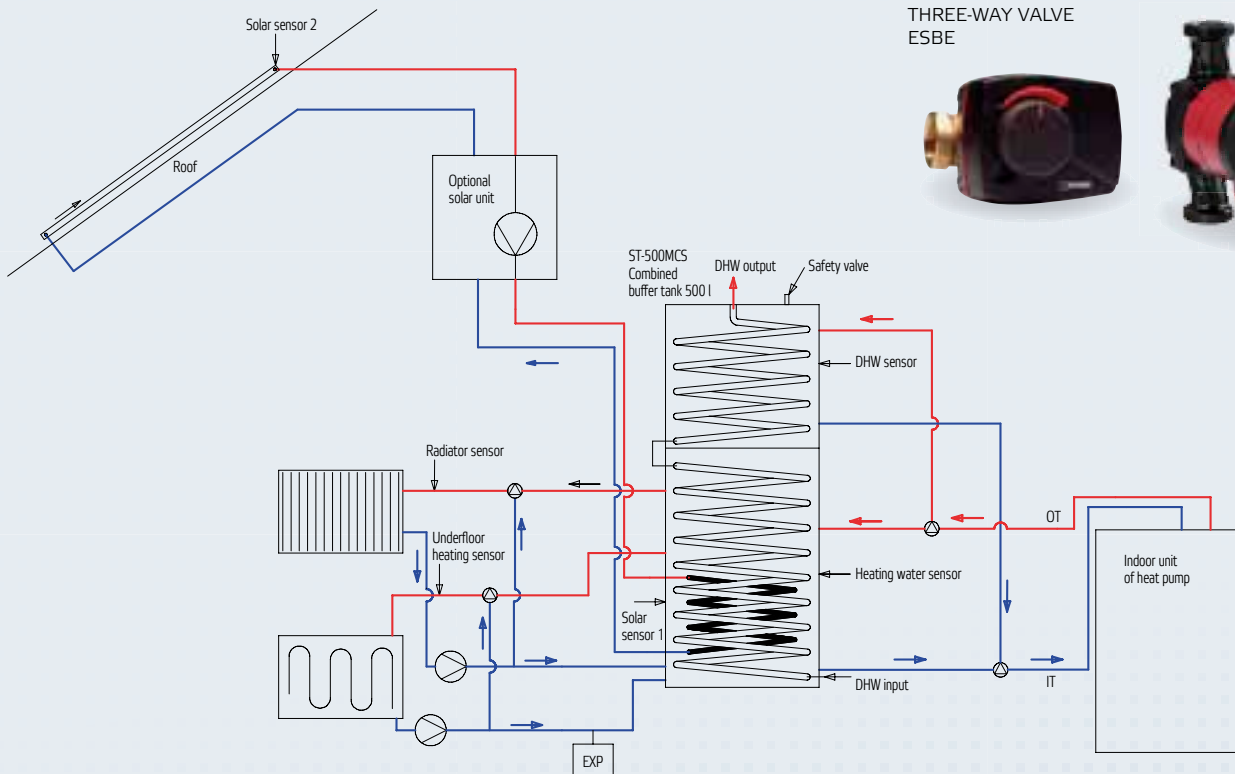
THREE-WAY VALVE ESBE

Solar sensor 2

Roof

Optional solar unit

ST-500MCS Combined buffer tank 500 l

DHW output

Safety valve

DHW sensor

Radiator sensor

Underfloor heating sensor

OT

Indoor unit of heat pump

Heating water sensor

Solar sensor 1

DHW input

IT

EXP